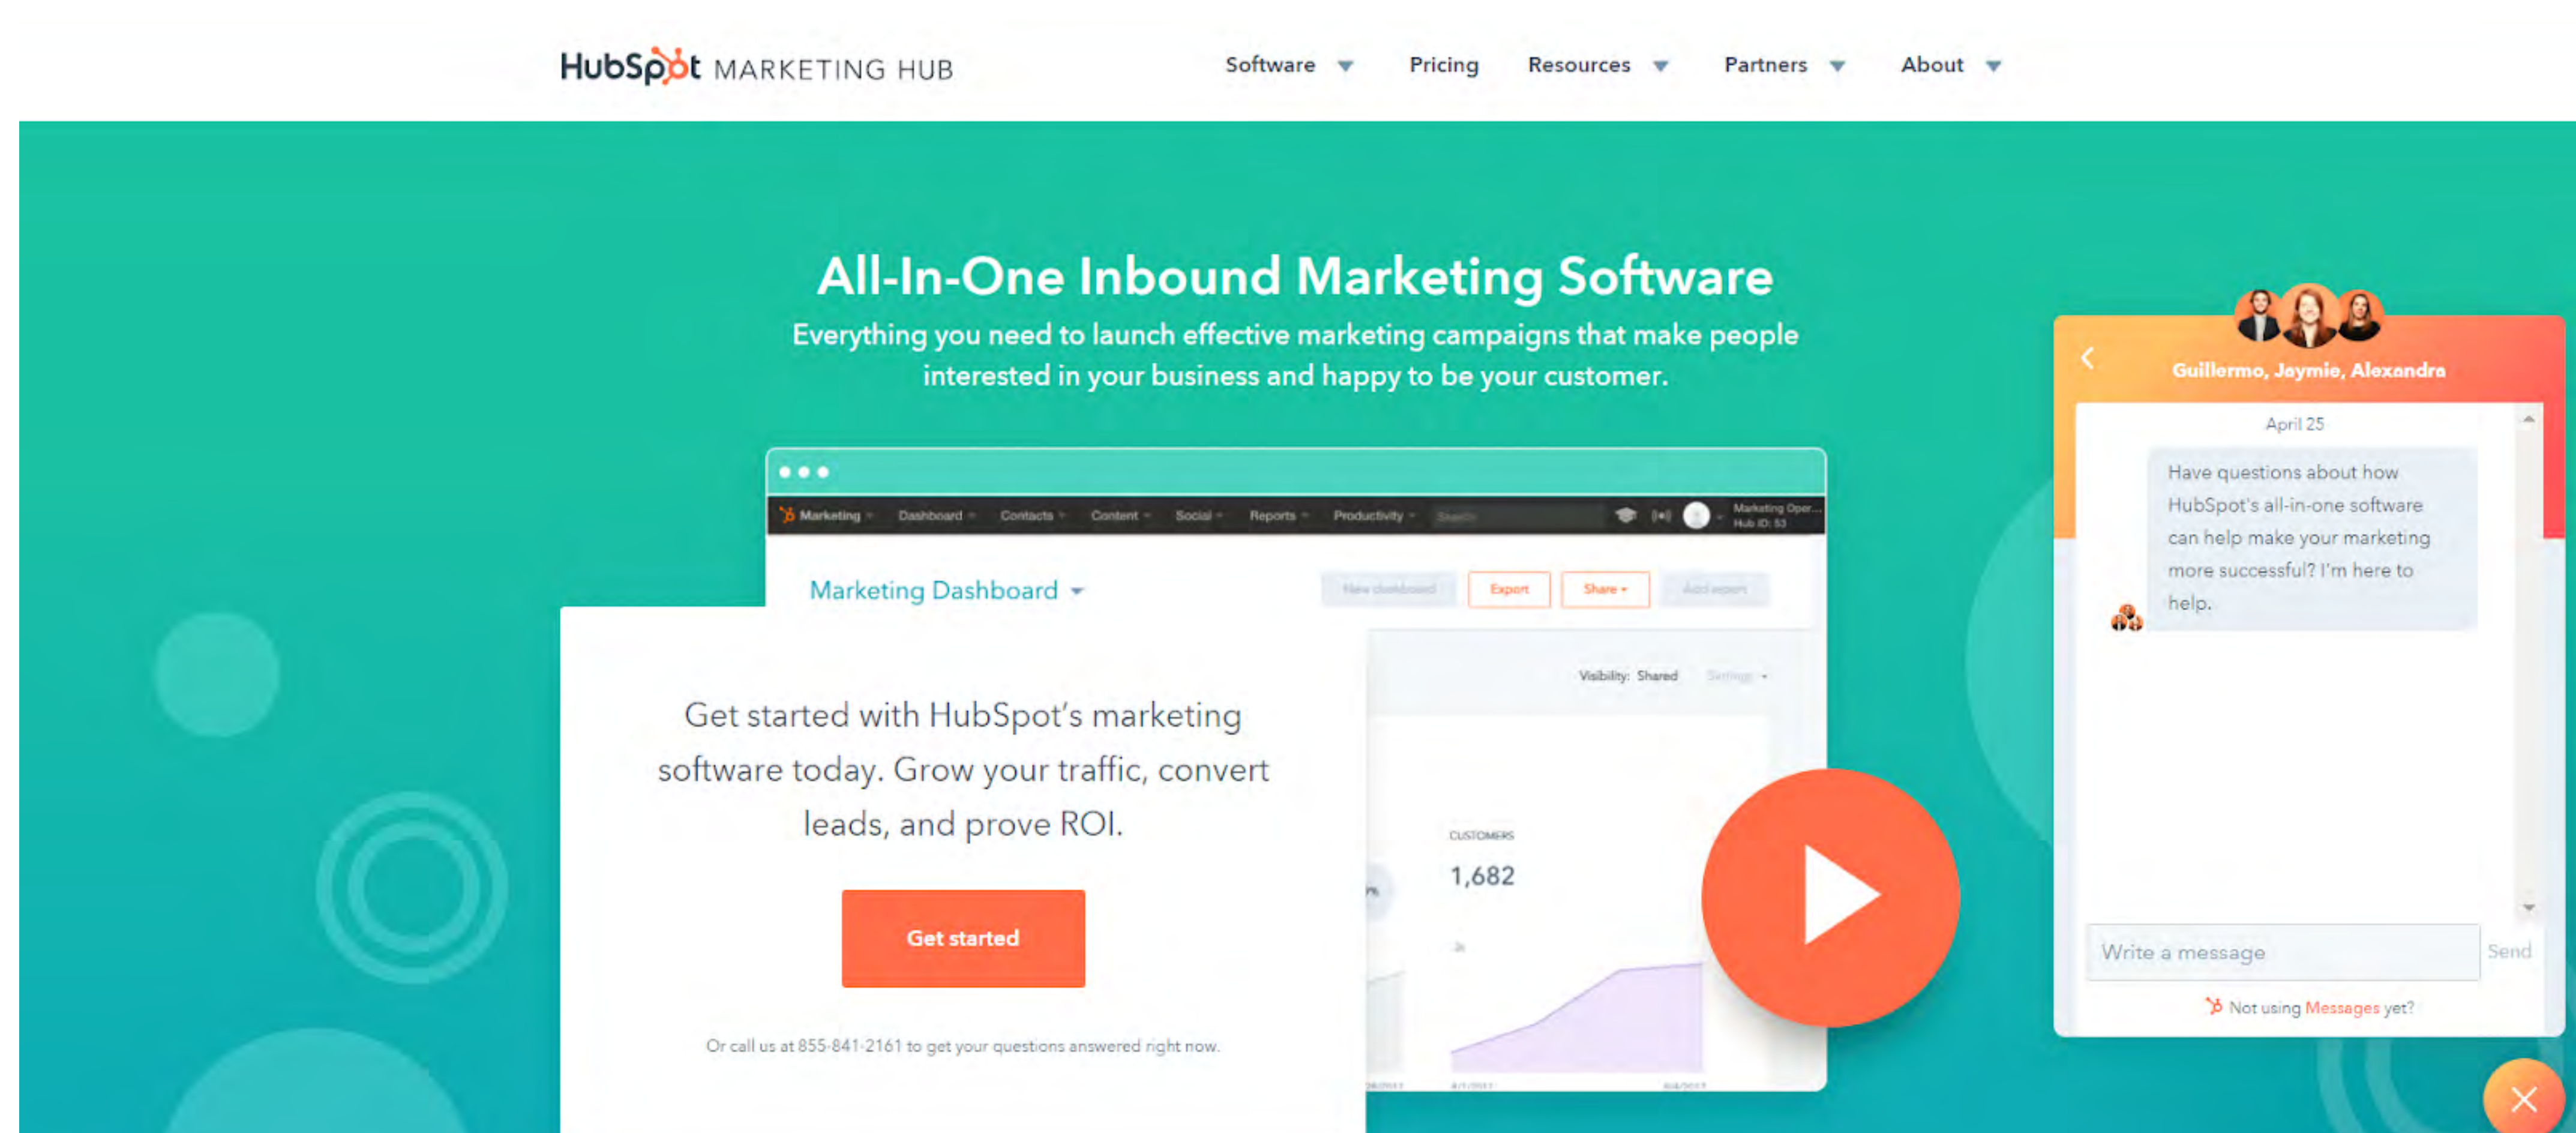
HubSpot MARKETING HUB

Software Pricing Resources Partners About

All-In-One Inbound Marketing Software

Everything you need to launch effective marketing campaigns that make people interested in your business and happy to be your customer.

Marketing Dashboard Contacts Content Social Reports Productivity

Marketing Dashboard

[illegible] Export Share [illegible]

Visibility: Shared

CUSTOMERS

1,682

Get started with HubSpot's marketing software today. Grow your traffic, convert leads, and prove ROI.

Get started

Or call us at 855-841-2161 to get your questions answered right now.

Guillermo, Jaymie, Alexandra

April 25

Have questions about how HubSpot's all-in-one software can help make your marketing more successful? I'm here to help.

Write a message

Send

Not using Messages yet?